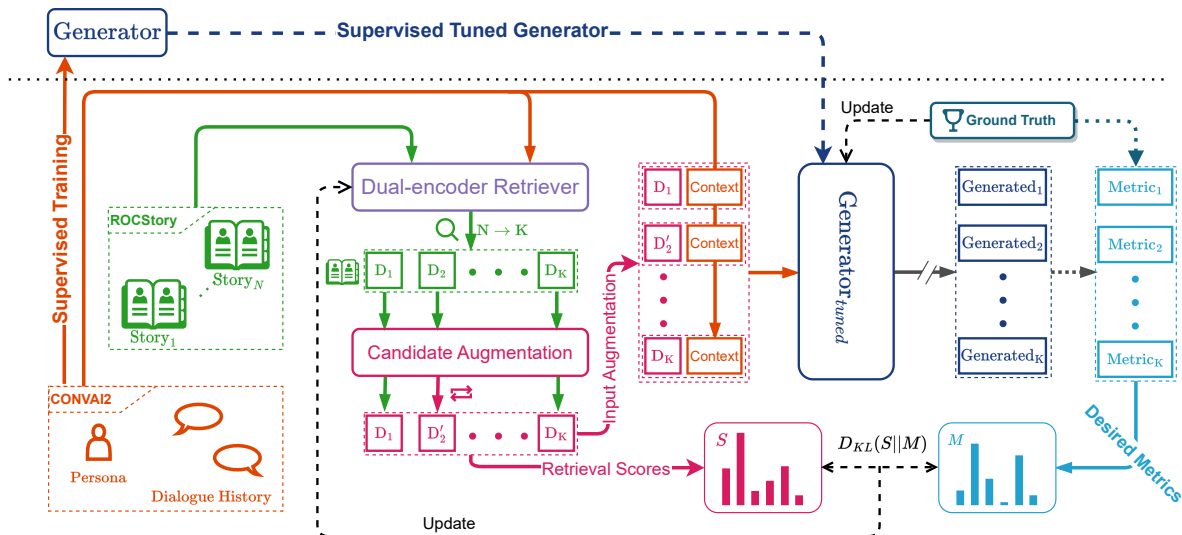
Generator

Supervised Tuned Generator

Supervised Training

Update

Ground Truth

ROCStory

$\text{Story}_N$

$\text{Story}_1$

Dual-encoder Retriever

$N \rightarrow K$

$D_1$ $D_2$ • • • $D_K$

Candidate Augmentation

$D_1$ $D'_2$ • • • $D_K$

Input Augmentation

$D_1$ Context

$D'_2$ Context

$D_K$ Context

$\text{Generator}_{tuned}$

$\text{Generated}_1$

$\text{Generated}_2$

$\text{Generated}_K$

$\text{Metric}_1$

$\text{Metric}_2$

$\text{Metric}_K$

Desired Metrics

CONVAI2

Persona

Dialogue History

Retrieval Scores

$S$

$D_{KL}(S||M)$

$M$

Update